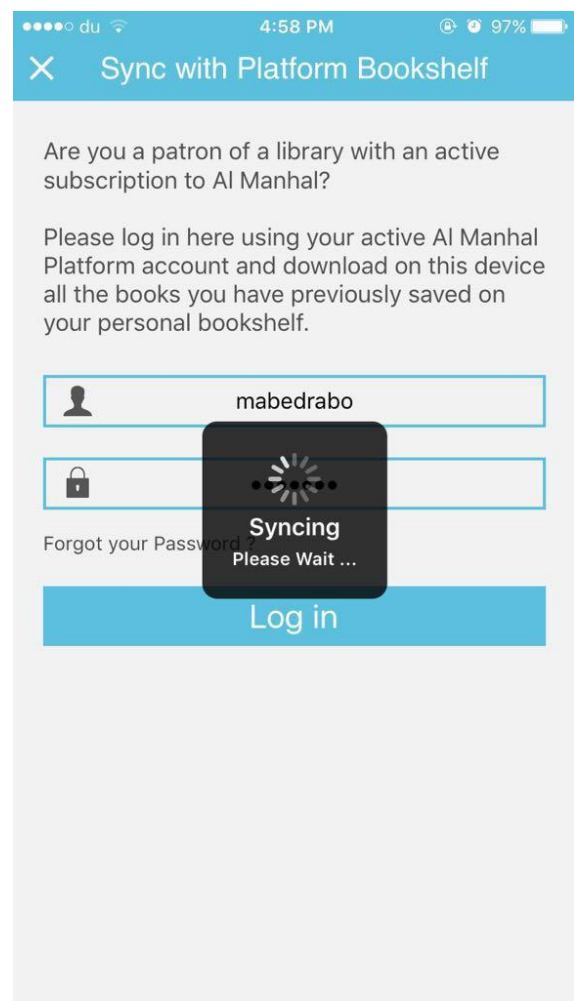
du 4:58 PM 97%

Sync with Platform Bookshelf

Are you a patron of a library with an active subscription to Al Manhal?

Please log in here using your active Al Manhal Platform account and download on this device all the books you have previously saved on your personal bookshelf.

mabedrabo

••••••••

Forgot your Password ?

Syncing
Please Wait ...

Log in